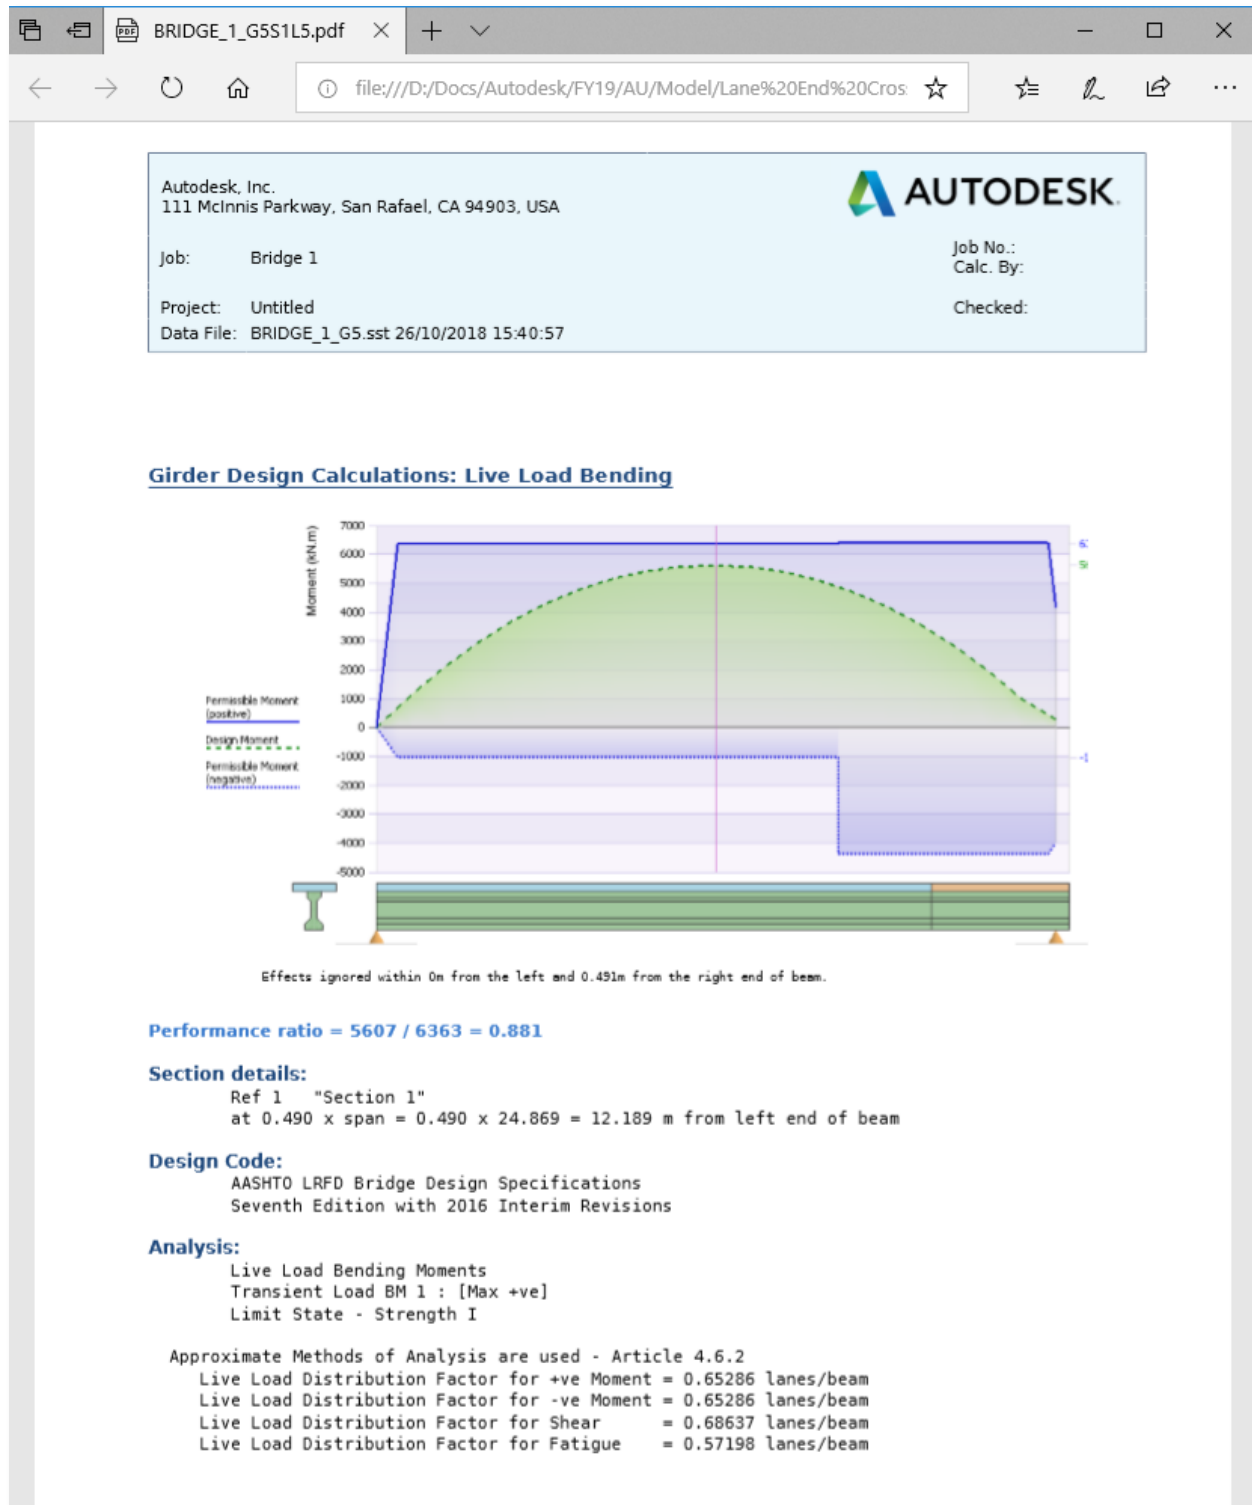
BRIDGE_1_G5S1L5.pdf

file:///D:/Docs/Autodesk/FY19/AU/Model/Lane%20End%20Cros

Autodesk, Inc.
111 McInnis Parkway, San Rafael, CA 94903, USA

AUTODESK.

Job: Bridge 1

Job No.:
Calc. By:

Project: Untitled
Data File: BRIDGE_1_G5.sst 26/10/2018 15:40:57

Checked:

Girder Design Calculations: Live Load Bending

Moment (kN.m)

7000
6000
5000
4000
3000
2000
1000
0
-1000
-2000
-3000
-4000
-5000

Permissible Moment (positive)
Design Moment
Permissible Moment (negative)

6:
5!
-1

Effects ignored within 0m from the left and 0.491m from the right end of beam.

Performance ratio = 5607 / 6363 = 0.881

Section details:
Ref 1 "Section 1"
at 0.490 x span = 0.490 x 24.869 = 12.189 m from left end of beam

Design Code:
AASHTO LRFD Bridge Design Specifications
Seventh Edition with 2016 Interim Revisions

Analysis:
Live Load Bending Moments
Transient Load BM 1 : [Max +ve]
Limit State - Strength I

Approximate Methods of Analysis are used - Article 4.6.2
Live Load Distribution Factor for +ve Moment = 0.65286 lanes/beam
Live Load Distribution Factor for -ve Moment = 0.65286 lanes/beam
Live Load Distribution Factor for Shear = 0.68637 lanes/beam
Live Load Distribution Factor for Fatigue = 0.57198 lanes/beam